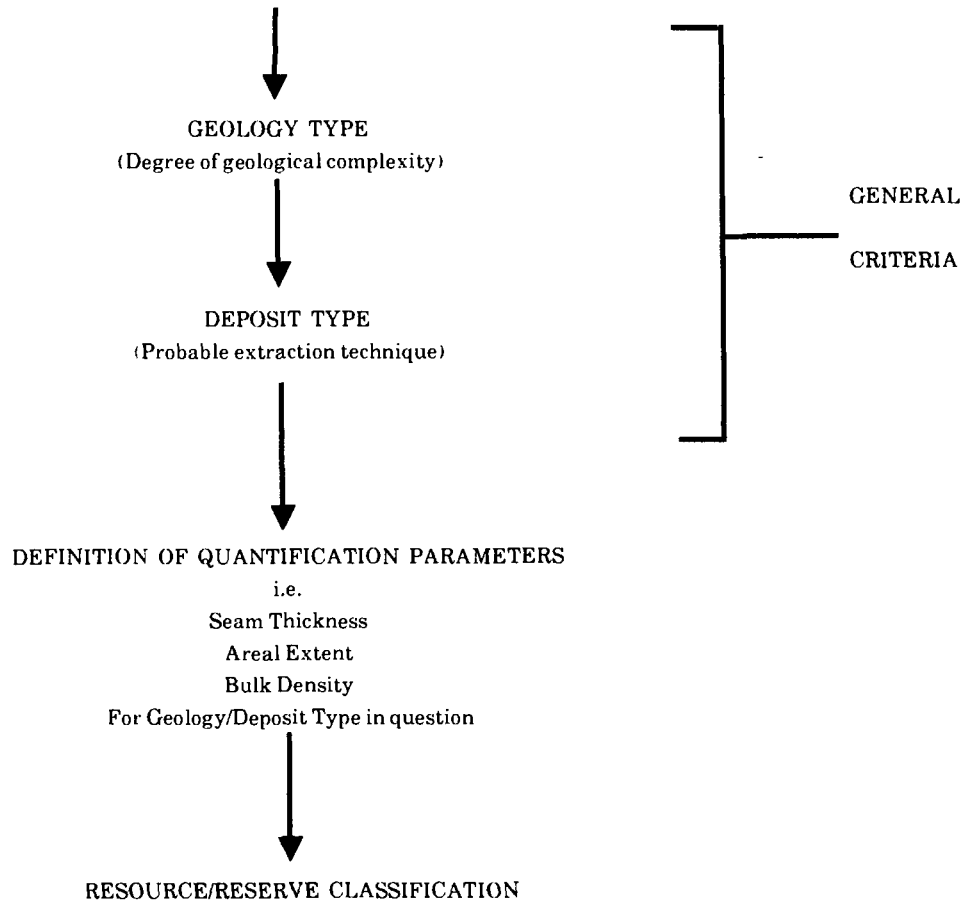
GEOLOGY TYPE
(Degree of geological complexity)

DEPOSIT TYPE
(Probable extraction technique)

GENERAL

CRITERIA

DEFINITION OF QUANTIFICATION PARAMETERS
i.e.
Seam Thickness
Areal Extent
Bulk Density
For Geology/Deposit Type in question

RESOURCE/RESERVE CLASSIFICATION